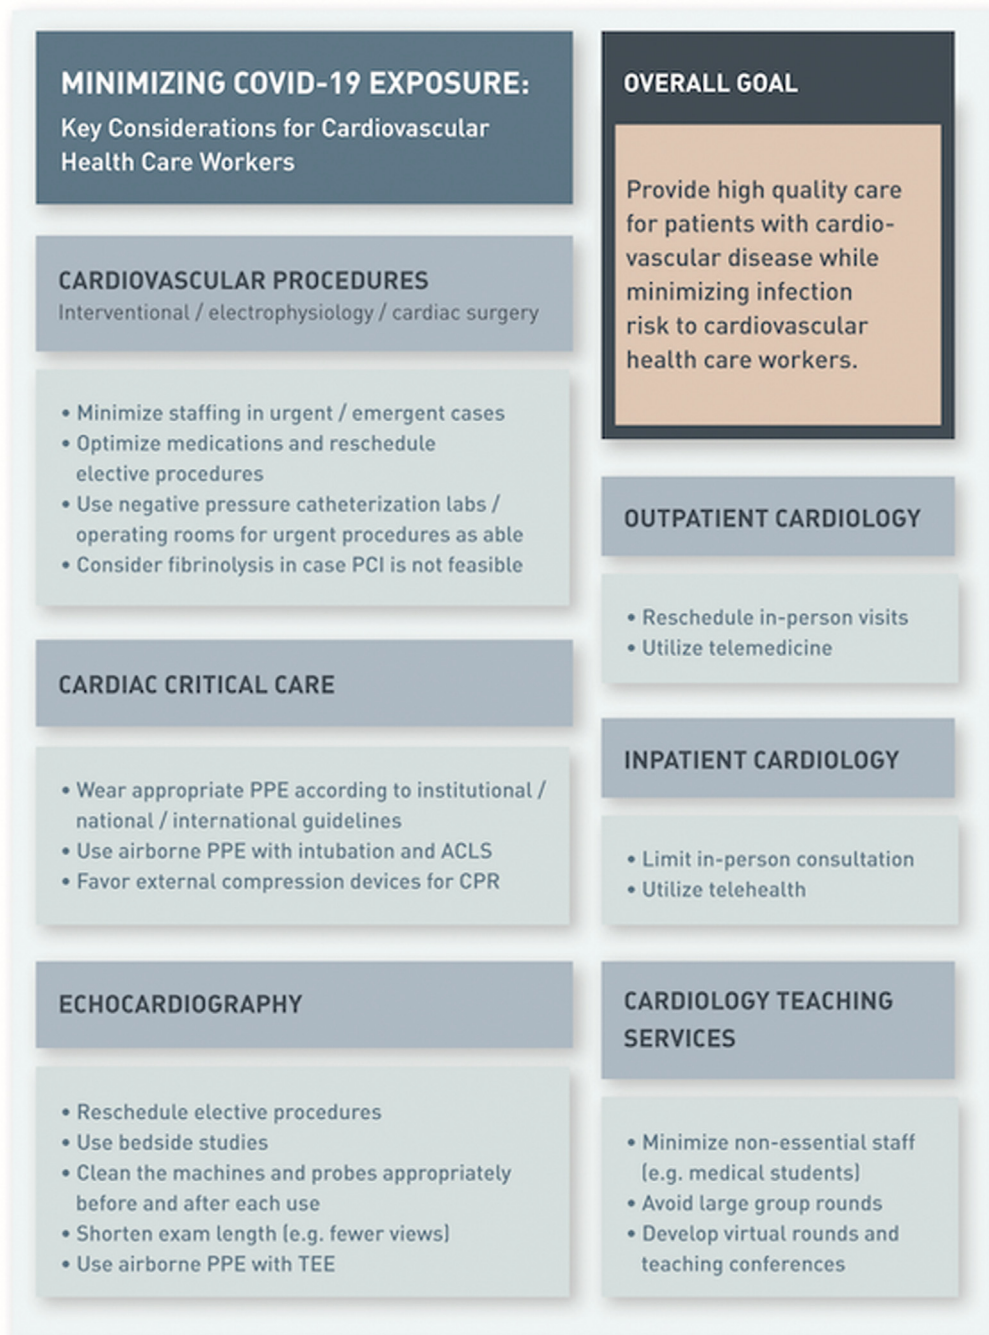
MINIMIZING COVID-19 EXPOSURE:
Key Considerations for Cardiovascular Health Care Workers

CARDIOVASCULAR PROCEDURES
Interventional / electrophysiology / cardiac surgery

• Minimize staffing in urgent / emergent cases
• Optimize medications and reschedule elective procedures
• Use negative pressure catheterization labs / operating rooms for urgent procedures as able
• Consider fibrinolysis in case PCI is not feasible

CARDIAC CRITICAL CARE

• Wear appropriate PPE according to institutional / national / international guidelines
• Use airborne PPE with intubation and ACLS
• Favor external compression devices for CPR

ECHOCARDIOGRAPHY

• Reschedule elective procedures
• Use bedside studies
• Clean the machines and probes appropriately before and after each use
• Shorten exam length (e.g. fewer views)
• Use airborne PPE with TEE

OVERALL GOAL

Provide high quality care for patients with cardiovascular disease while minimizing infection risk to cardiovascular health care workers.

OUTPATIENT CARDIOLOGY

• Reschedule in-person visits
• Utilize telemedicine

INPATIENT CARDIOLOGY

• Limit in-person consultation
• Utilize telehealth

CARDIOLOGY TEACHING SERVICES

• Minimize non-essential staff (e.g. medical students)
• Avoid large group rounds
• Develop virtual rounds and teaching conferences